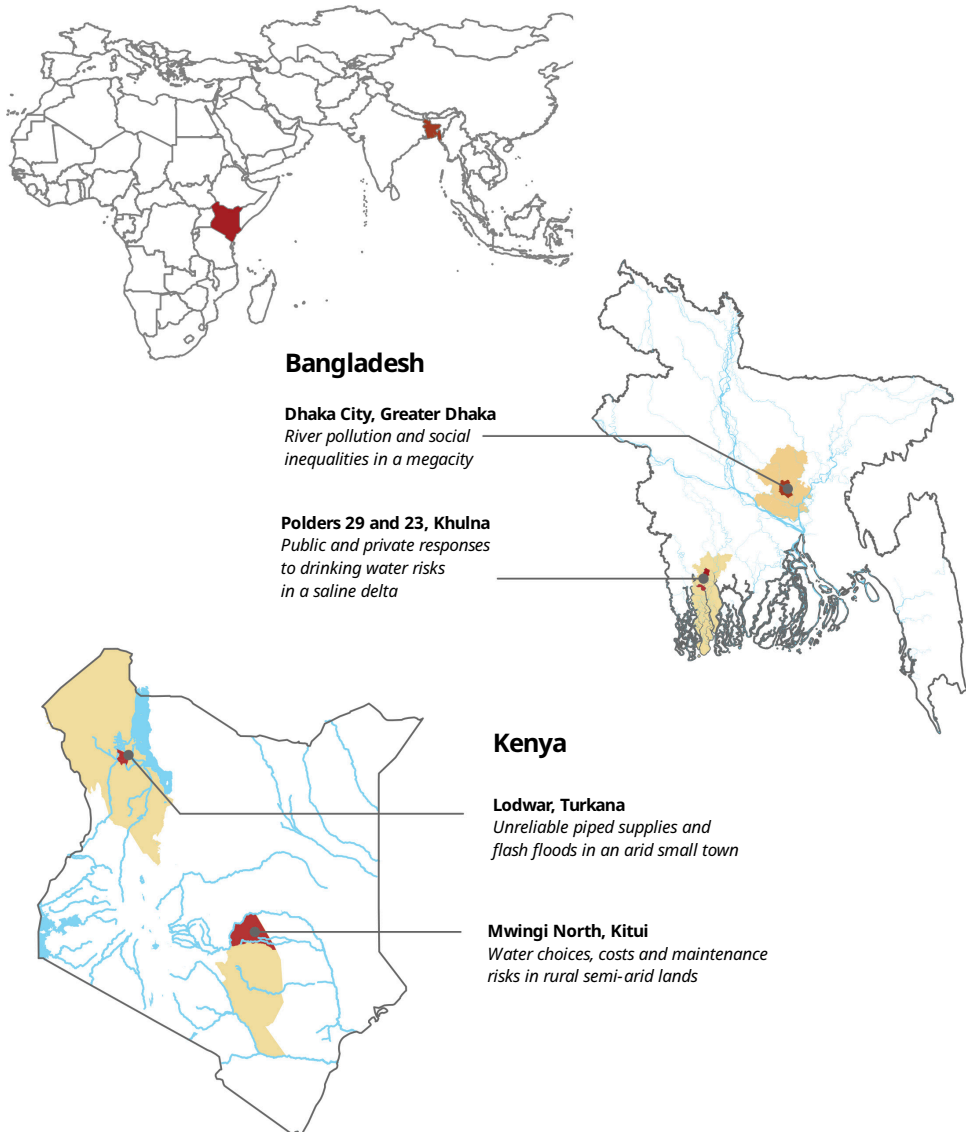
Bangladesh

Dhaka City, Greater Dhaka
River pollution and social inequalities in a megacity

Polders 29 and 23, Khulna
Public and private responses to drinking water risks in a saline delta

Kenya

Lodwar, Turkana
Unreliable piped supplies and flash floods in an arid small town

Mwingi North, Kitui
Water choices, costs and maintenance risks in rural semi-arid lands